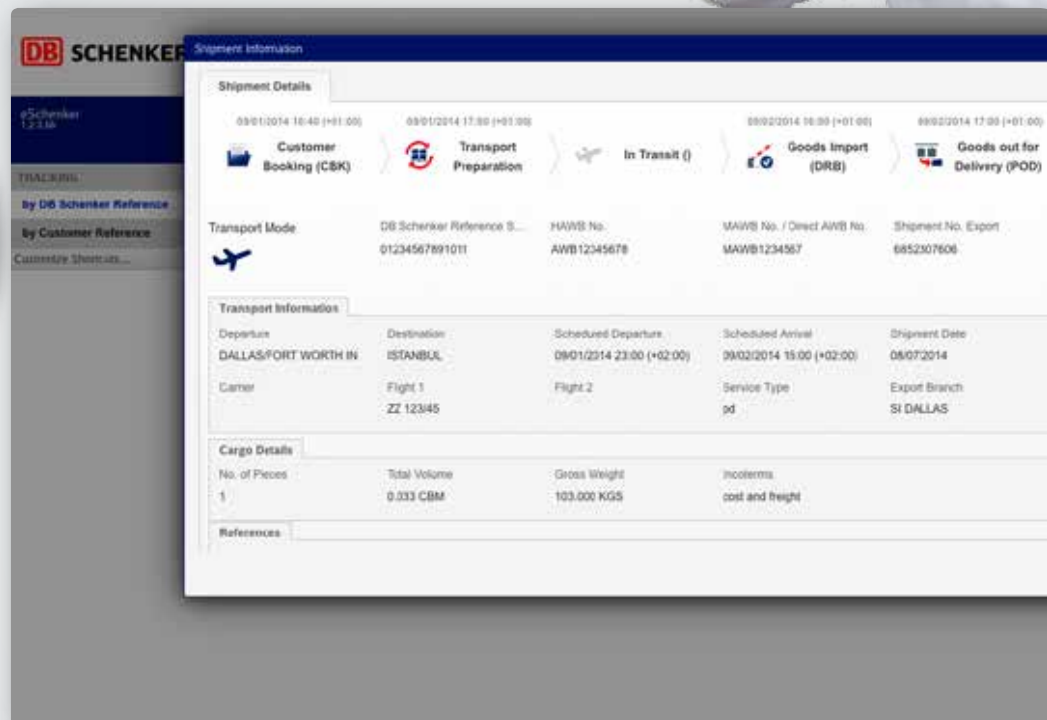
DB SCHENKER

eSchenker
1.2.3.M

TRACKING
by DB Schenker Reference
by Customer Reference
Customize Shortcuts...

Shipment Information

Shipment Details

09/01/2014 16:40 (+01:00)
Customer Booking (CBK)

09/01/2014 17:00 (+01:00)
Transport Preparation

In Transit ()

09/02/2014 16:00 (+01:00)
Goods Import (DRB)

09/02/2014 17:00 (+01:00)
Goods out for Delivery (POD)

Transport Mode

| DB Schenker Reference S... | HAWB No. | MAWB No. / Direct AWB No. | Shipment No. Export |
|---|---|---|---|
| 01234567891011 | AWB12345678 | MAWB1234567 | 6852307606 |

Transport Information

| Departure | Destination | Scheduled Departure | Scheduled Arrival | Shipment Date |
|---|---|---|---|---|
| DALLAS/FORT WORTH IN | ISTANBUL | 09/01/2014 23:00 (+02:00) | 09/02/2014 15:00 (+02:00) | 08/07/2014 |
| Carrier | Flight 1 | Flight 2 | Service Type | Export Branch |
| | ZZ 123/45 | | pd | SI DALLAS |

Cargo Details

| No. of Pieces | Total Volume | Gross Weight | Incoterms |
|---|---|---|---|
| 1 | 0.033 CBM | 103.000 KGS | cost and freight |

References